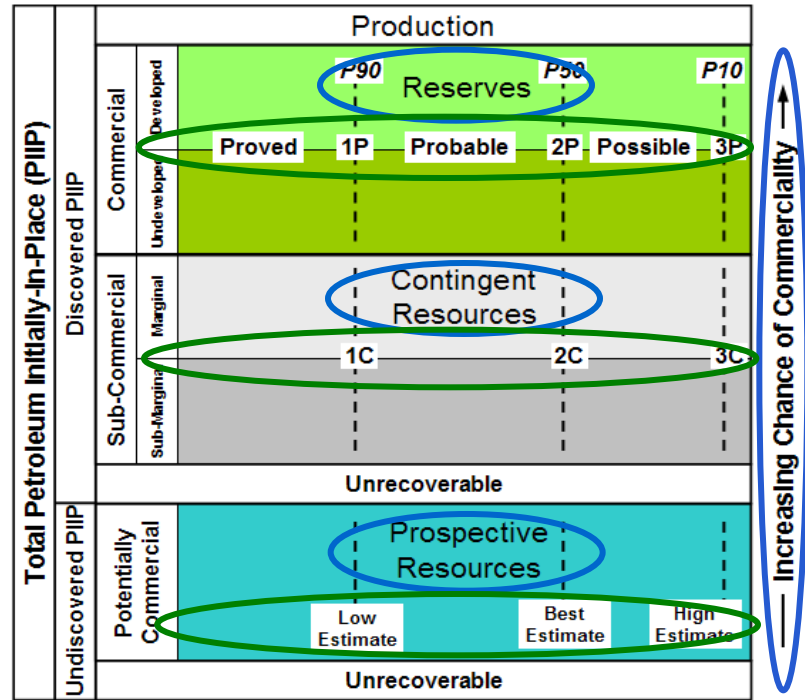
Total Petroleum Initially-In-Place (PIIP)

Discovered PIIP

Production

Commercial

Developed

Undeveloped

P90

P50

P10

Reserves

Proved

1P

Probable

2P

Possible

3P

Sub-Commercial

Marginal

Sub-Marginal

Contingent Resources

1C

2C

3C

Unrecoverable

Undiscovered PIIP

Potentially Commercial

Prospective Resources

Low Estimate

Best Estimate

High Estimate

Unrecoverable

Increasing Chance of Commerciality